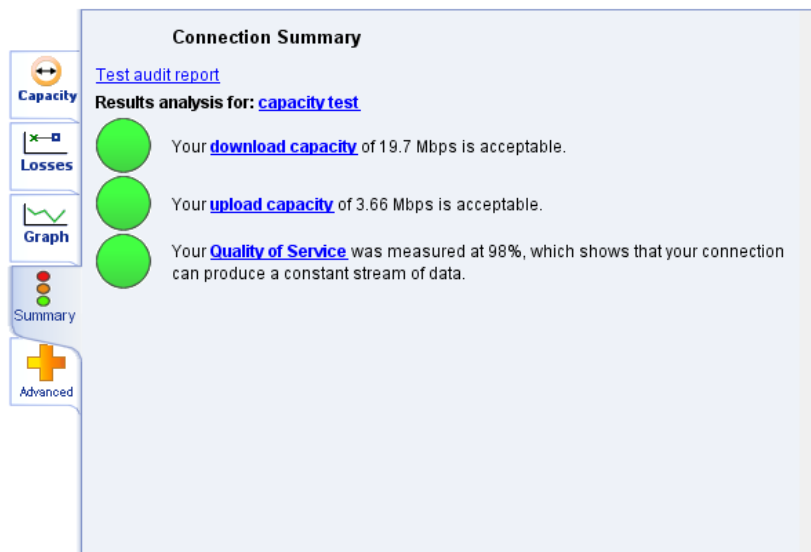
Capacity
Losses
Graph
Summary
Advanced

Connection Summary

Test audit report

Results analysis for: capacity test

Your download capacity of 19.7 Mbps is acceptable.

Your upload capacity of 3.66 Mbps is acceptable.

Your Quality of Service was measured at 98%, which shows that your connection can produce a constant stream of data.